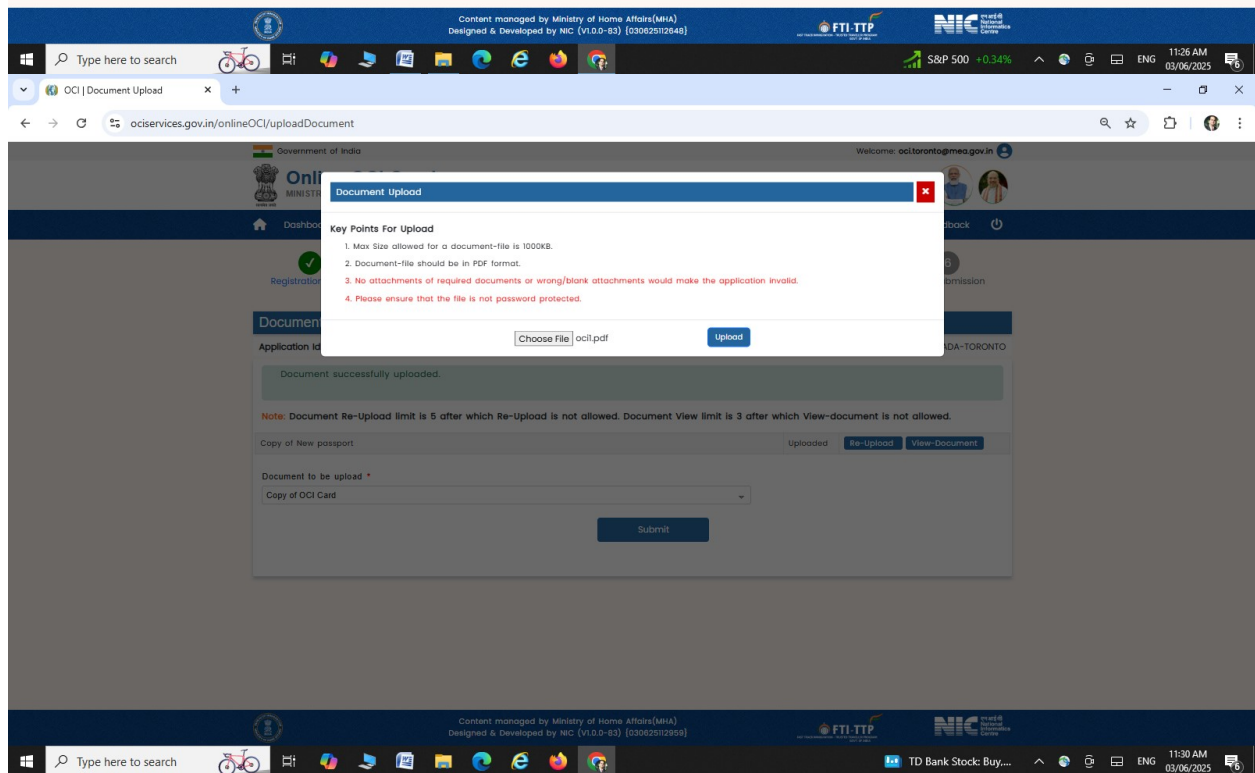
Content managed by Ministry of Home Affairs(MHA)
Designed & Developed by NIC (V1.0.0-83) {030625112648}

FTI-TTP

NIC National Informatics Centre

Type here to search

S&P 500 +0.34%

ENG 11:26 AM 03/06/2025

OCI | Document Upload

ociservices.gov.in/onlineOCI/uploadDocument

Government of India

Welcome: oci.toronto@mea.gov.in

Onli
MINISTR

Dashbo

dback

Registration

bmission

Document

Application Id

ADA-TORONTO

Document Upload

Key Points For Upload

1. Max Size allowed for a document-file is 1000KB.

2. Document-file should be in PDF format.

3. No attachments of required documents or wrong/blank attachments would make the application invalid.

4. Please ensure that the file is not password protected.

Choose File oci1.pdf

Upload

Document successfully uploaded.

Note: Document Re-Upload limit is 5 after which Re-Upload is not allowed. Document View limit is 3 after which View-document is not allowed.

Copy of New passport

Uploaded Re-Upload View-Document

Document to be upload *

Copy of OCI Card

Submit

Content managed by Ministry of Home Affairs(MHA)
Designed & Developed by NIC (V1.0.0-83) {030625112959}

FTI-TTP

NIC National Informatics Centre

Type here to search

TD Bank Stock: Buy,...

ENG 11:30 AM 03/06/2025